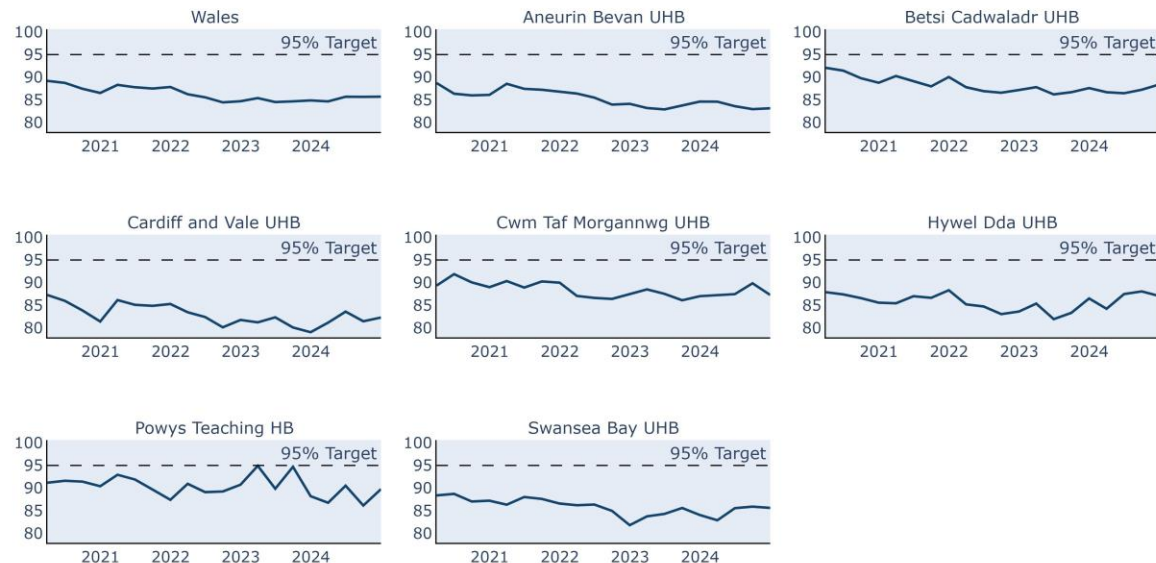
Wales
100
95
90
85
80
95% Target
2021
2022
2023
2024

Aneurin Bevan UHB
100
95
90
85
80
95% Target
2021
2022
2023
2024

Betsi Cadwaladr UHB
100
95
90
85
80
95% Target
2021
2022
2023
2024

Cardiff and Vale UHB
100
95
90
85
80
95% Target
2021
2022
2023
2024

Cwm Taf Morgannwg UHB
100
95
90
85
80
95% Target
2021
2022
2023
2024

Hywel Dda UHB
100
95
90
85
80
95% Target
2021
2022
2023
2024

Powys Teaching HB
100
95
90
85
80
95% Target
2021
2022
2023
2024

Swansea Bay UHB
100
95
90
85
80
95% Target
2021
2022
2023
2024